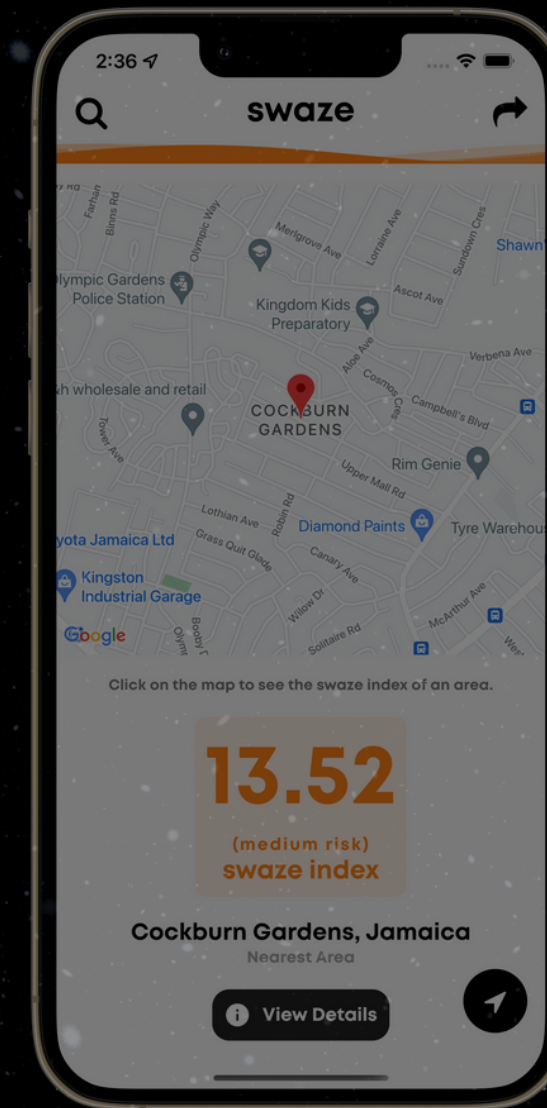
2:36

swaze

Farhan Rd
Binns Rd
Olympic Way
Merigrove Ave
Lorraine Ave
Sundown Cres
Shawn
lympic Gardens Police Station
Kingdom Kids Preparatory
Ascot Ave
Verbena Ave
Aloe Ave
Cosmos Cres
h wholesale and retail
COCKBURN GARDENS
Campbell's Blvd
Tower Ave
Upper Mall Rd
Rim Genie
Lothian Ave
Robin Rd
Diamond Paints
Tyre Warehou
yota Jamaica Ltd
Grass Quit Glade
Canary Ave
Kingston Industrial Garage
Willow Dr
McArthur Ave
Google
Bobby
Solitaire Rd

Click on the map to see the swaze index of an area.

13.52
(medium risk)
swaze index

Cockburn Gardens, Jamaica
Nearest Area

View Details